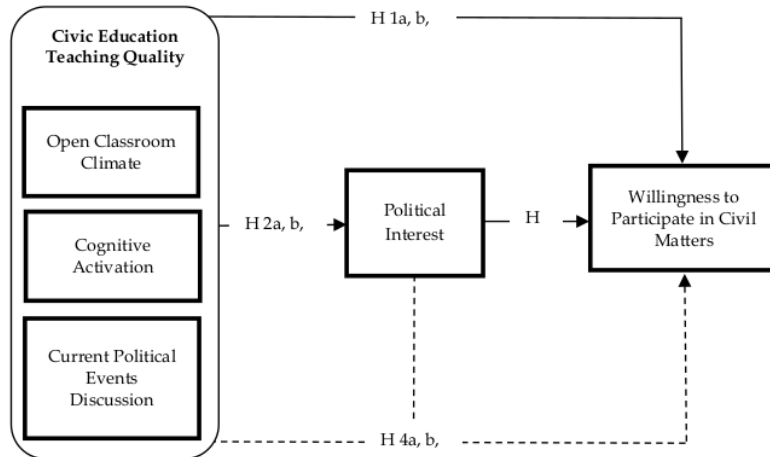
Civic Education Teaching Quality

Open Classroom Climate

Cognitive Activation

Current Political Events Discussion

H 1a, b,

H 2a, b,

Political Interest

H

Willingness to Participate in Civil Matters

H 4a, b,